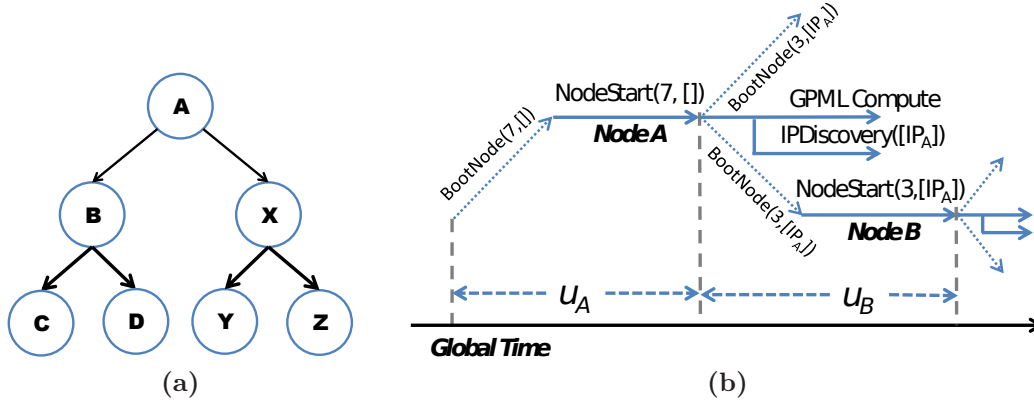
A

B

X

C

D

Y

Z

(a)

BootNode(7,[])

NodeStart(7, [])

Node A

BootNode(3,[IP$_A$])

GPML Compute

IPDiscovery([IP$_A$])

BootNode(3,[IP$_A$])

NodeStart(3,[IP$_A$])

Node B

$U_A$

$U_B$

Global Time

(b)